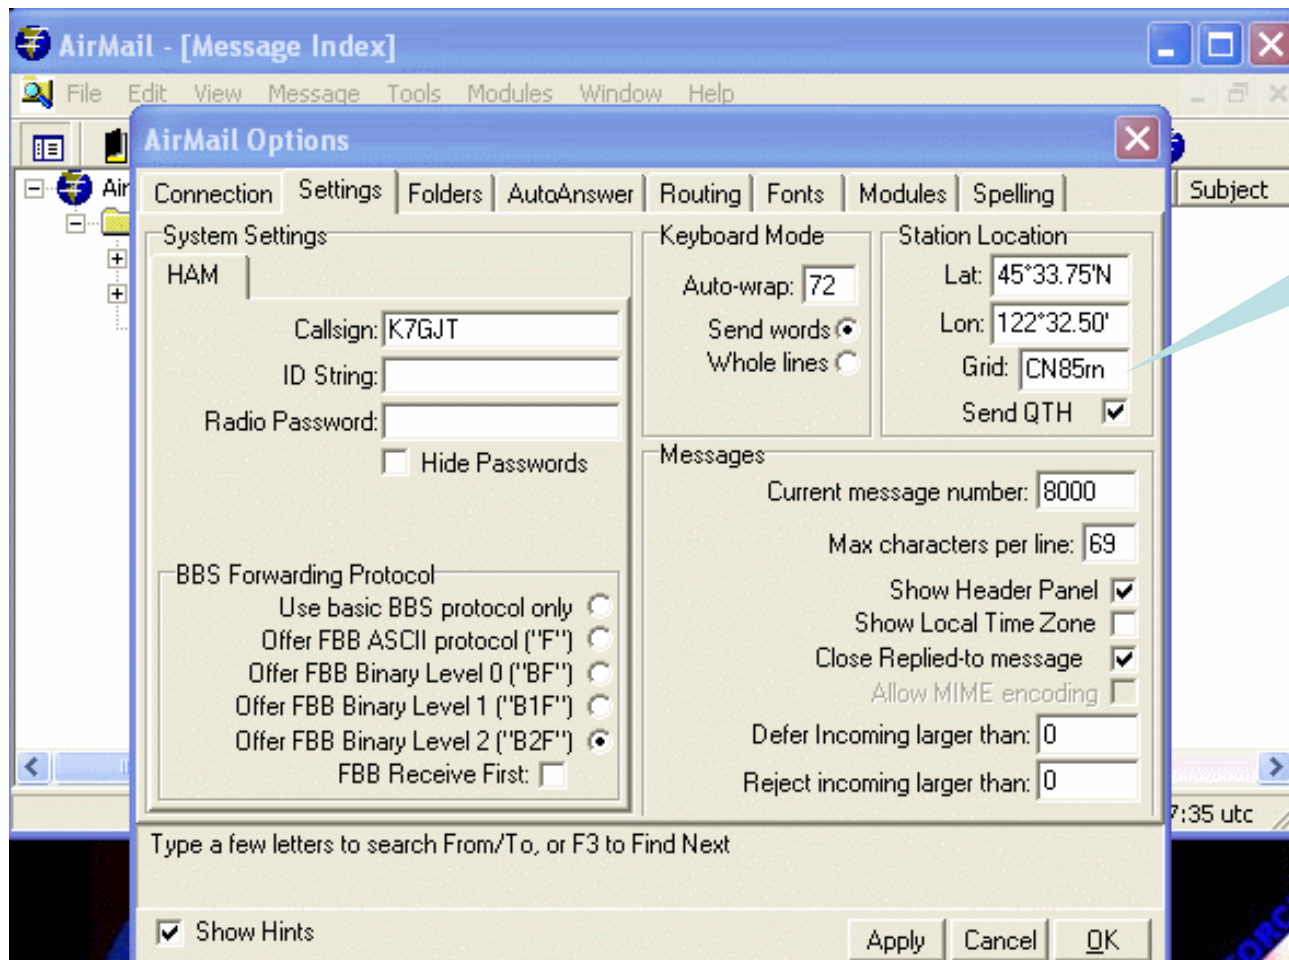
AirMail - [Message Index]

File Edit View Message Tools Modules Window Help

Air

Subject

AirMail Options

Connection Settings Folders AutoAnswer Routing Fonts Modules Spelling

System Settings

HAM

Callsign: K7GJT

ID String:

Radio Password:

Hide Passwords

BBS Forwarding Protocol

Use basic BBS protocol only

Offer FBB ASCII protocol ("F")

Offer FBB Binary Level 0 ("BF")

Offer FBB Binary Level 1 ("B1F")

Offer FBB Binary Level 2 ("B2F")

FBB Receive First:

Keyboard Mode

Auto-wrap: 72

Send words

Whole lines

Station Location

Lat: 45°33.75'N

Lon: 122°32.50'

Grid: CN85rn

Send QTH

Messages

Current message number: 8000

Max characters per line: 69

Show Header Panel

Show Local Time Zone

Close Replied-to message

Allow MIME encoding

Defer Incoming larger than: 0

Reject incoming larger than: 0

7:35 utc

Type a few letters to search From/To, or F3 to Find Next

Show Hints

Apply Cancel OK